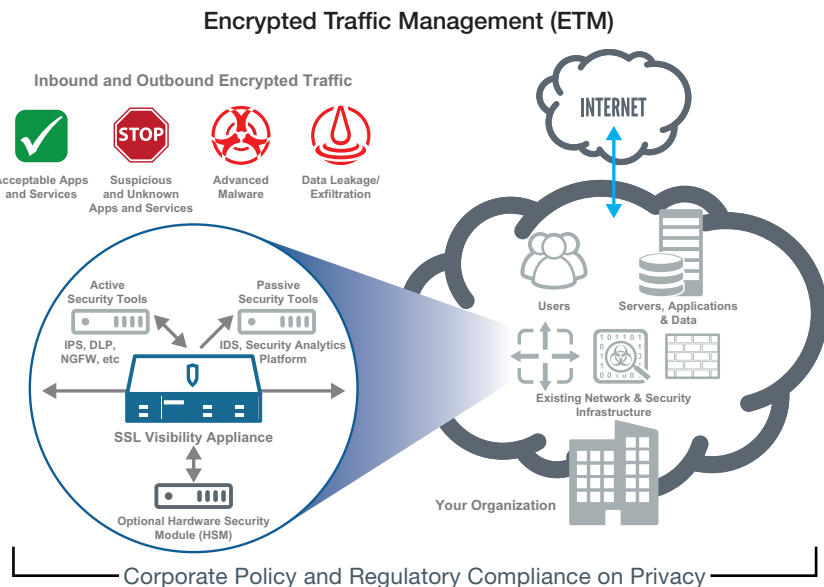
Encrypted Traffic Management (ETM)

Inbound and Outbound Encrypted Traffic

STOP

Acceptable Apps and Services

Suspicious and Unknown Apps and Services

Advanced Malware

Data Leakage/ Exfiltration

INTERNET

Active Security Tools

Passive Security Tools

IPS, DLP, NGFW, etc

IDS, Security Analytics Platform

SSL Visibility Appliance

Optional Hardware Security Module (HSM)

Users

Servers, Applications & Data

Existing Network & Security Infrastructure

Your Organization

Corporate Policy and Regulatory Compliance on Privacy